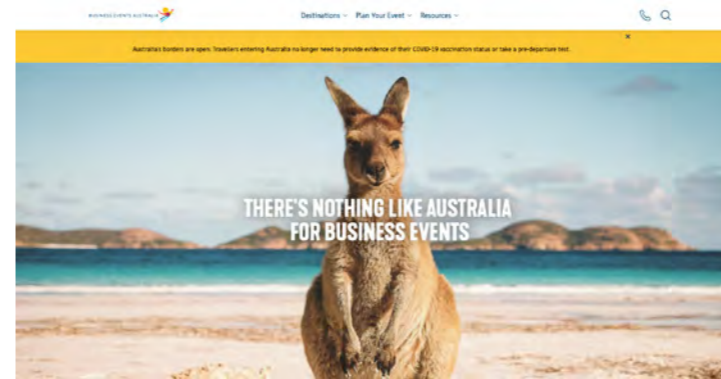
BUSINESS EVENTS AUSTRALIA

Destinations ⌄ Plan Your Event ⌄ Resources ⌄

Australia's borders are open. Travellers entering Australia no longer need to provide evidence of their COVID-19 vaccination status or take a pre-departure test.

×

THERE'S NOTHING LIKE AUSTRALIA FOR BUSINESS EVENTS